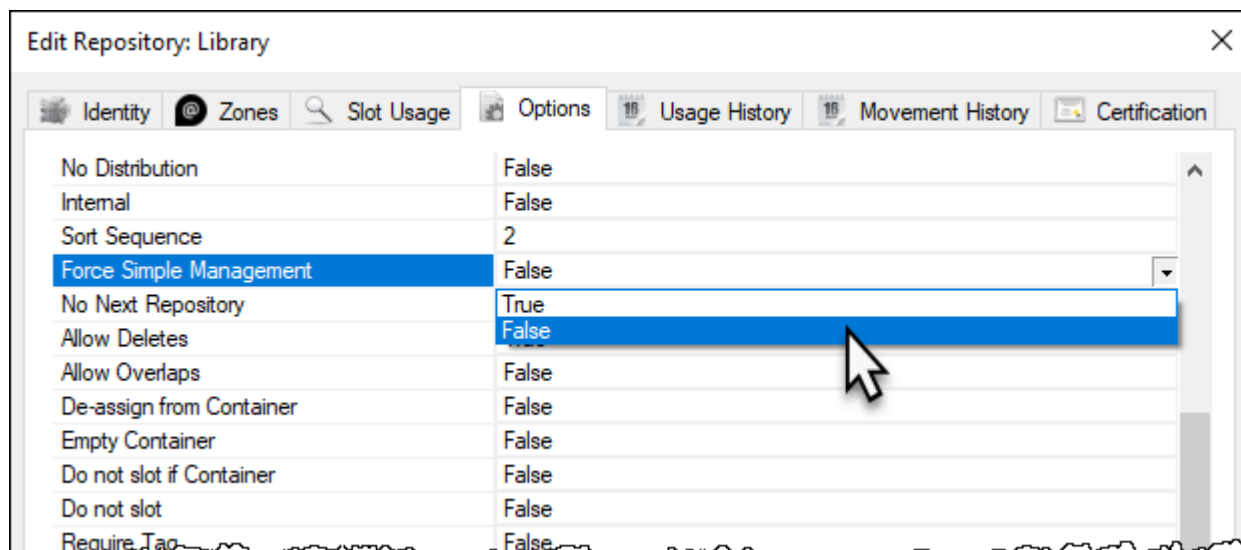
Edit Repository: Library

Identity | Zones | Slot Usage | Options | Usage History | Movement History | Certification

| | |
|---|---|
| No Distribution | False |
| Internal | False |
| Sort Sequence | 2 |
| Force Simple Management | False |
| No Next Repository | True |
| Allow Deletes | False |
| Allow Overlaps | False |
| De-assign from Container | False |
| Empty Container | False |
| Do not slot if Container | False |
| Do not slot | False |
| Require Tag | False |